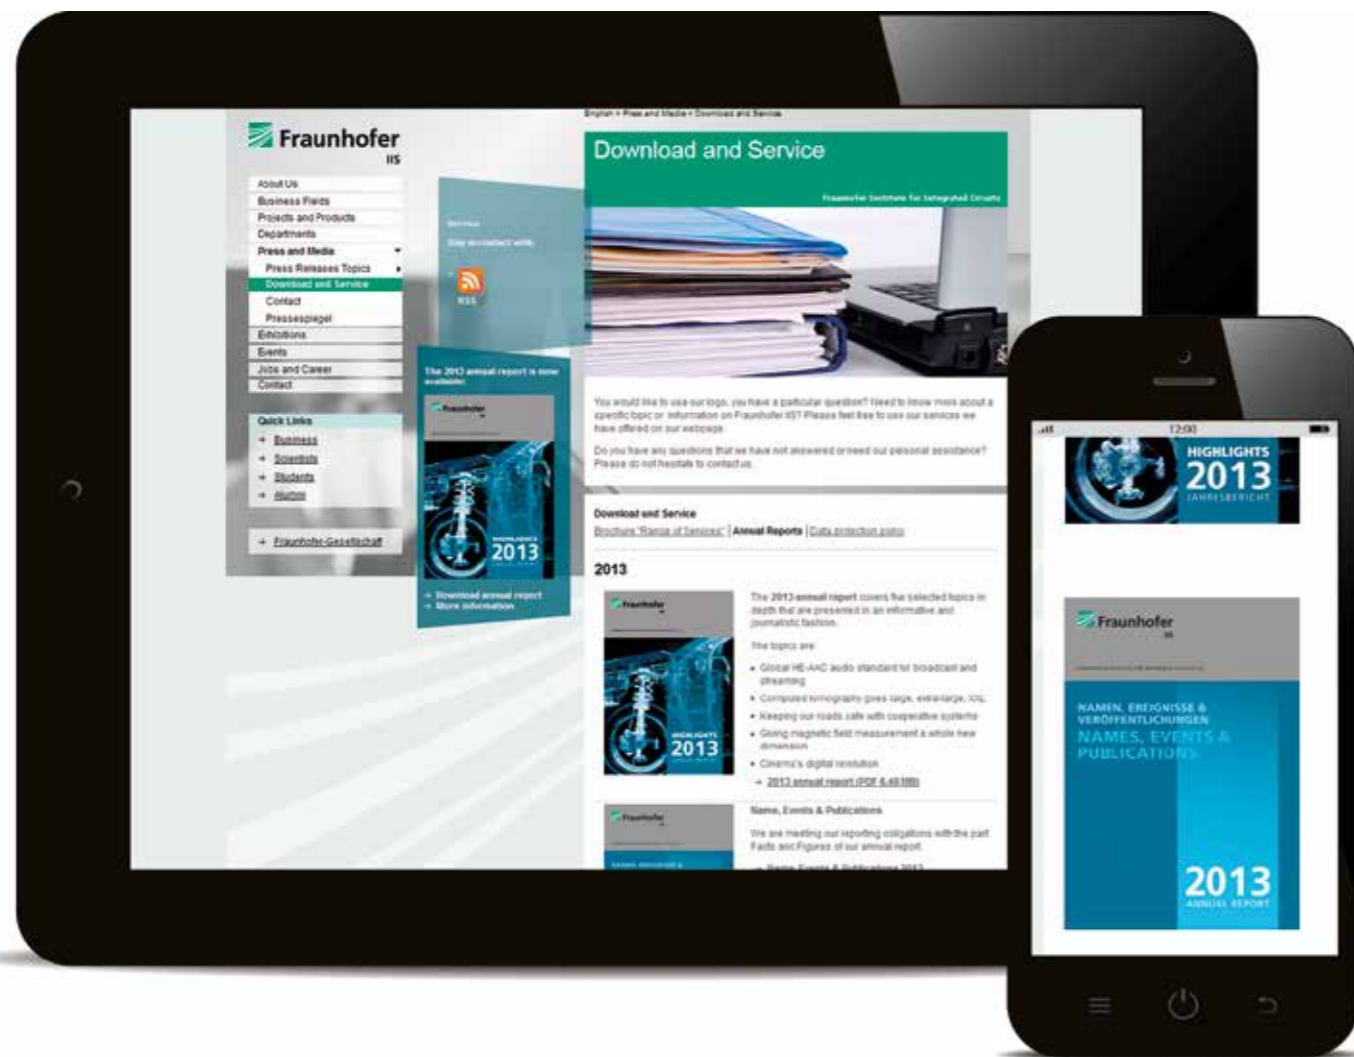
English > Press and Media > Download and Service

Fraunhofer
IIS

About Us
Business Fields
Projects and Products
Departments
Press and Media
Press Releases Topics
Download and Service
Contact
Pressespiegel
Exhibitions
Events
Jobs and Career
Contact

Quick Links
→ Business
→ Scientists
→ Students
→ Alumni

→ Fraunhofer-Gesellschaft

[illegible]
Stay in contact with
RSS

The 2013 annual report is now available
Fraunhofer
HIGHLIGHTS
2013
→ Download annual report
→ More information

Download and Service
Fraunhofer Institute for Integrated Circuits

You would like to use our logo, you have a particular question? Need to know more about a specific topic or information on Fraunhofer IIS? Please feel free to use our services we have offered on our webpage.

Do you have any questions that we have not answered or need our personal assistance? Please do not hesitate to contact us.

Download and Service
Brochure "Range of Services" | Annual Reports | Data protection policy

2013

Fraunhofer
HIGHLIGHTS
2013

The 2013 annual report covers the selected topics in depth that are presented in an informative and journalistic fashion.

The topics are:

• Global HE-AAC audio standard for broadcast and streaming
• Computed tomography goes large, extra-large, XXL
• Keeping our roads safe with cooperative systems
• Giving magnetic field measurement a whole new dimension
• Cinema's digital revolution
→ 2013 annual report (PDF 6,48 MB)

Fraunhofer
Name, Events & Publications
We are meeting our reporting obligations with the part Facts and Figures of our annual report.
→ Name, Events & Publications 2013

12:00
HIGHLIGHTS
2013
JAHRESBERICHT

Fraunhofer
IIS
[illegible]
NAMEN, EREIGNISSE & VERÖFFENTLICHUNGEN
NAMES, EVENTS & PUBLICATIONS
2013
ANNUAL REPORT